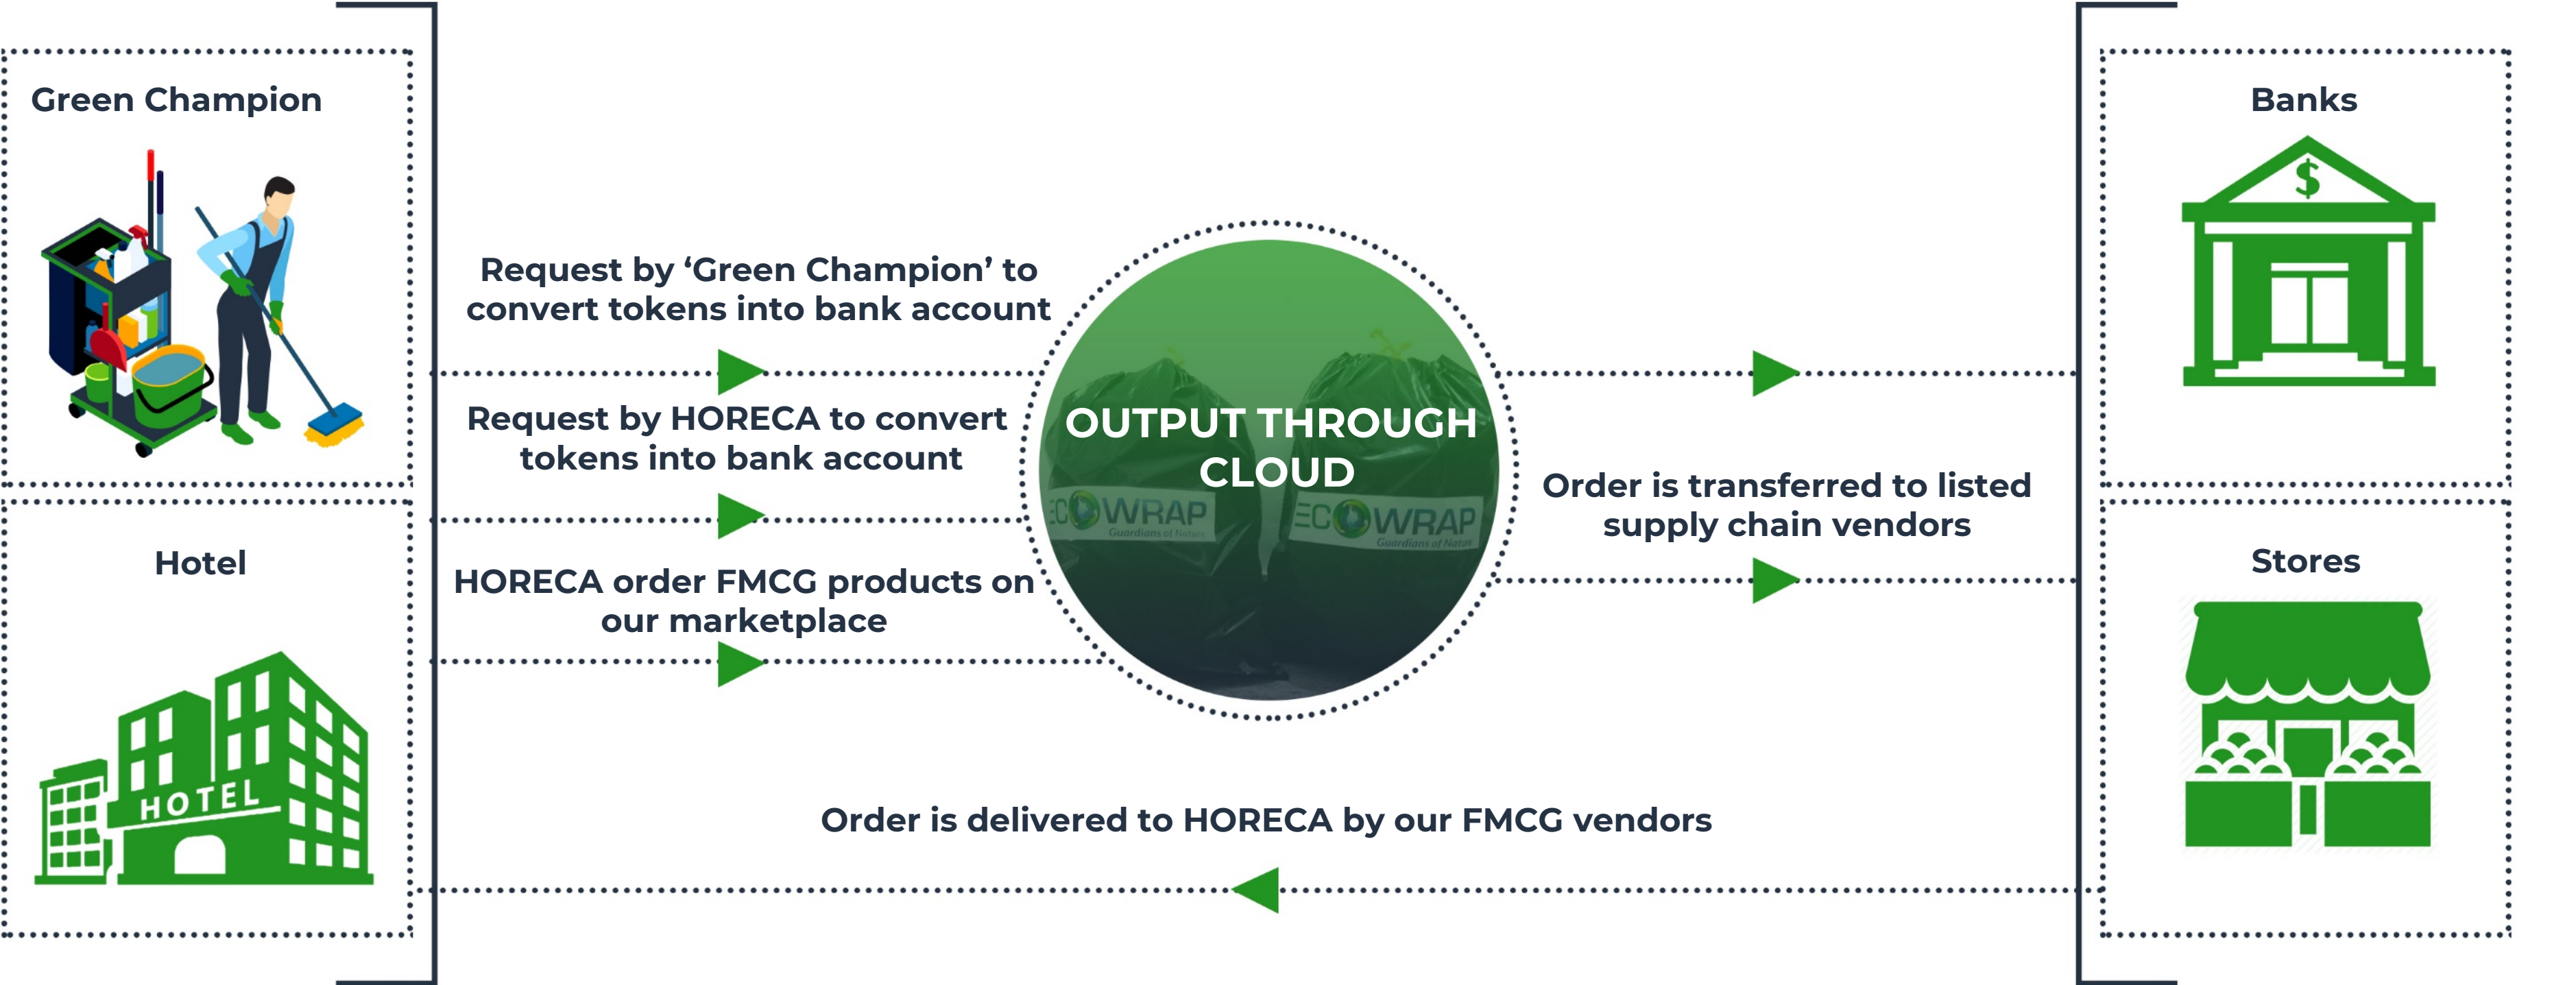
Green Champion

Hotel

HOTEL

Request by 'Green Champion' to convert tokens into bank account

Request by HORECA to convert tokens into bank account

HORECA order FMCG products on our marketplace

OUTPUT THROUGH CLOUD

ECOWRAP Guardians of Nature

ECOWRAP Guardians of Nature

Order is transferred to listed supply chain vendors

Banks

$

Stores

Order is delivered to HORECA by our FMCG vendors